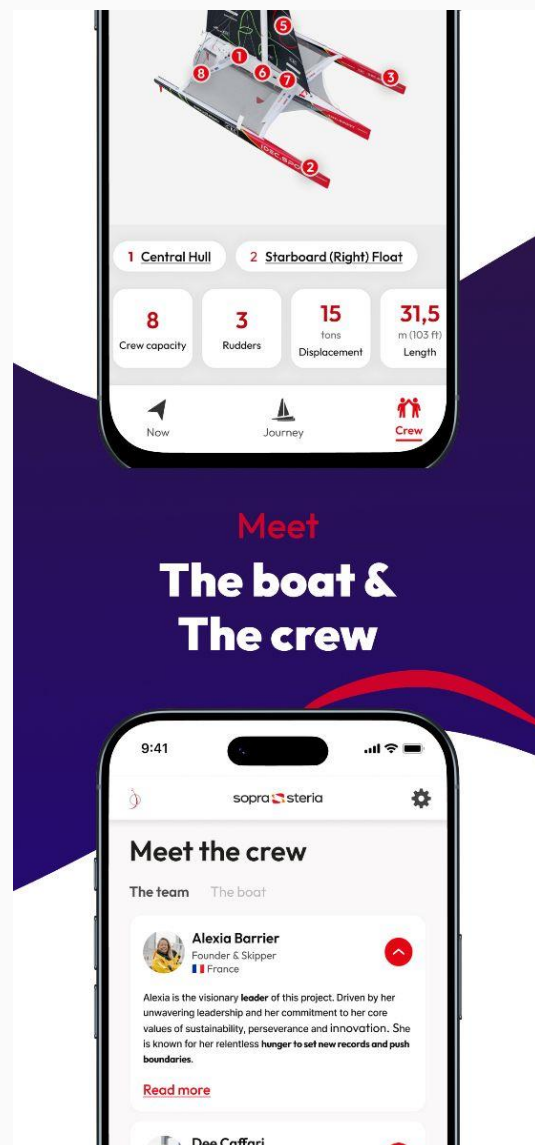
5
1
8
6
7
3
2

1 Central Hull
2 Starboard (Right) Float

8
Crew capacity

3
Rudders

15
tons
Displacement

31,5
m (103 ft)
Length

Now
Journey
Crew

Meet
The boat &
The crew

9:41

sopra steria

Meet the crew

The team
The boat

Alexia Barrier
Founder & Skipper
France

Alexia is the visionary leader of this project. Driven by her unwavering leadership and her commitment to her core values of sustainability, perseverance and innovation. She is known for her relentless hunger to set new records and push boundaries.

Read more

Dee Caffari